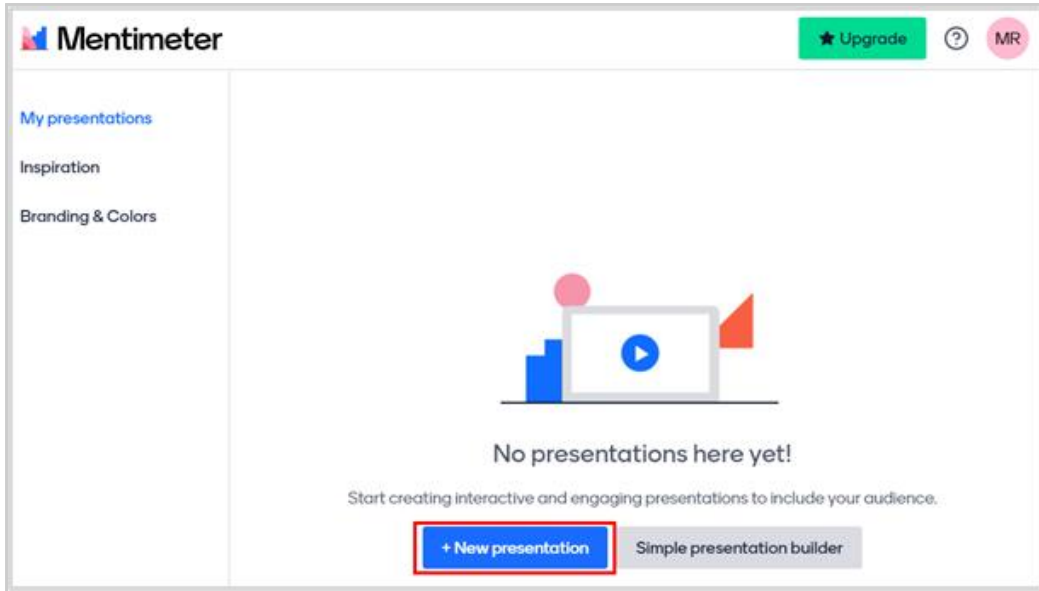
Mentimeter

Upgrade

?

MR

My presentations

Inspiration

Branding & Colors

No presentations here yet!

Start creating interactive and engaging presentations to include your audience.

+ New presentation

Simple presentation builder